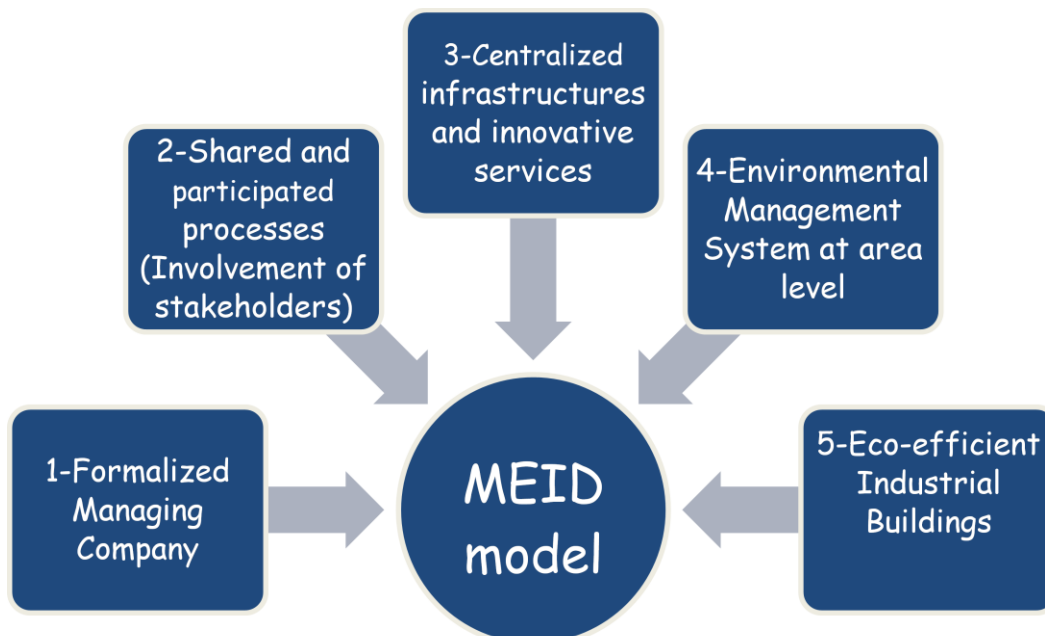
3-Centralized infrastructures and innovative services

2-Shared and participated processes (Involvement of stakeholders)

4-Environmental Management System at area level

1-Formalized Managing Company

MEID model

5-Eco-efficient Industrial Buildings